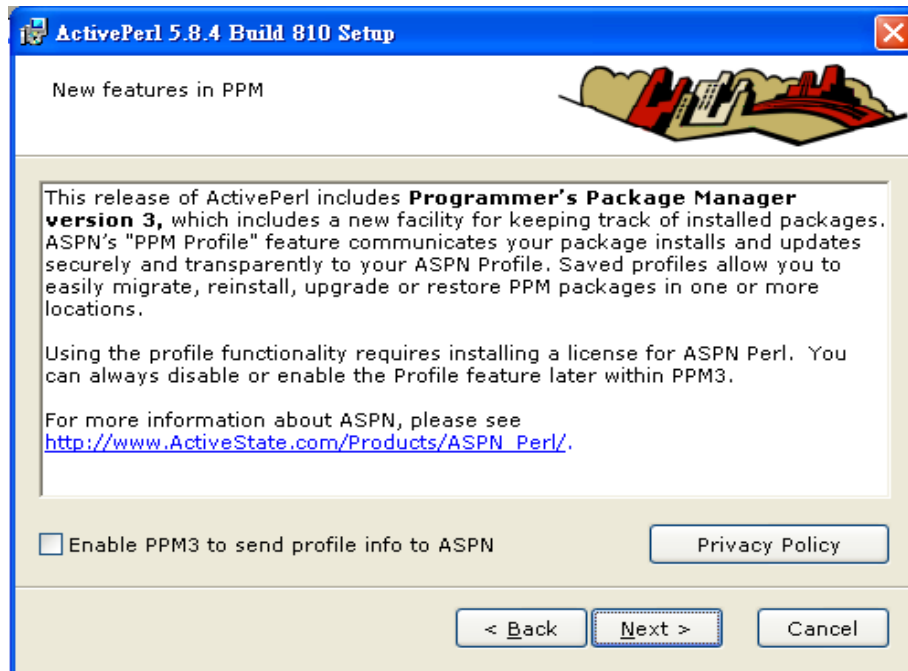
ActivePerl 5.8.4 Build 810 Setup

New features in PPM

This release of ActivePerl includes **Programmer's Package Manager version 3,** which includes a new facility for keeping track of installed packages. ASPN's "PPM Profile" feature communicates your package installs and updates securely and transparently to your ASPN Profile. Saved profiles allow you to easily migrate, reinstall, upgrade or restore PPM packages in one or more locations.

Using the profile functionality requires installing a license for ASPN Perl. You can always disable or enable the Profile feature later within PPM3.

For more information about ASPN, please see http://www.ActiveState.com/Products/ASPN_Perl/.

Enable PPM3 to send profile info to ASPN

Privacy Policy

< Back

Next >

Cancel